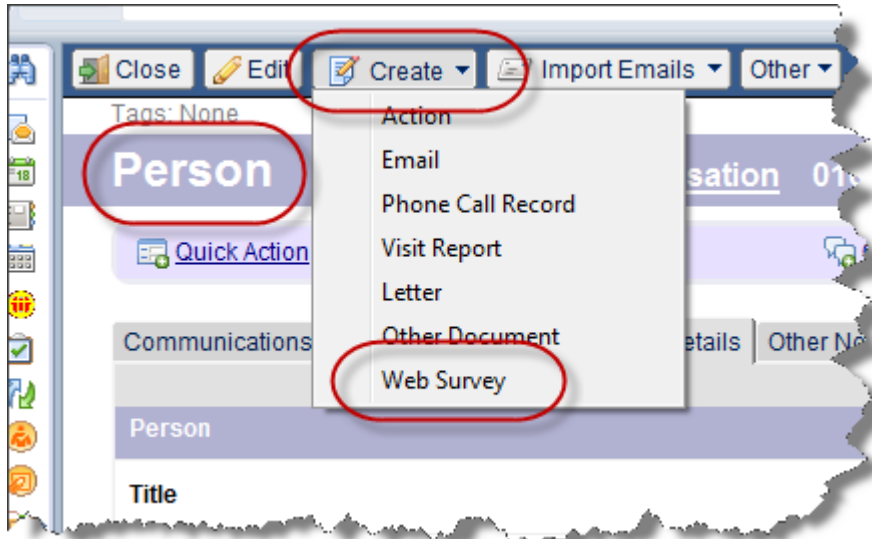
Close Edit Create ▾ Import Emails ▾ Other ▾

Tags: None

Person

sation 01

Quick Action

Action
Email
Phone Call Record
Visit Report
Letter
Other Document
Web Survey

Communications

etails Other No

Person

Title